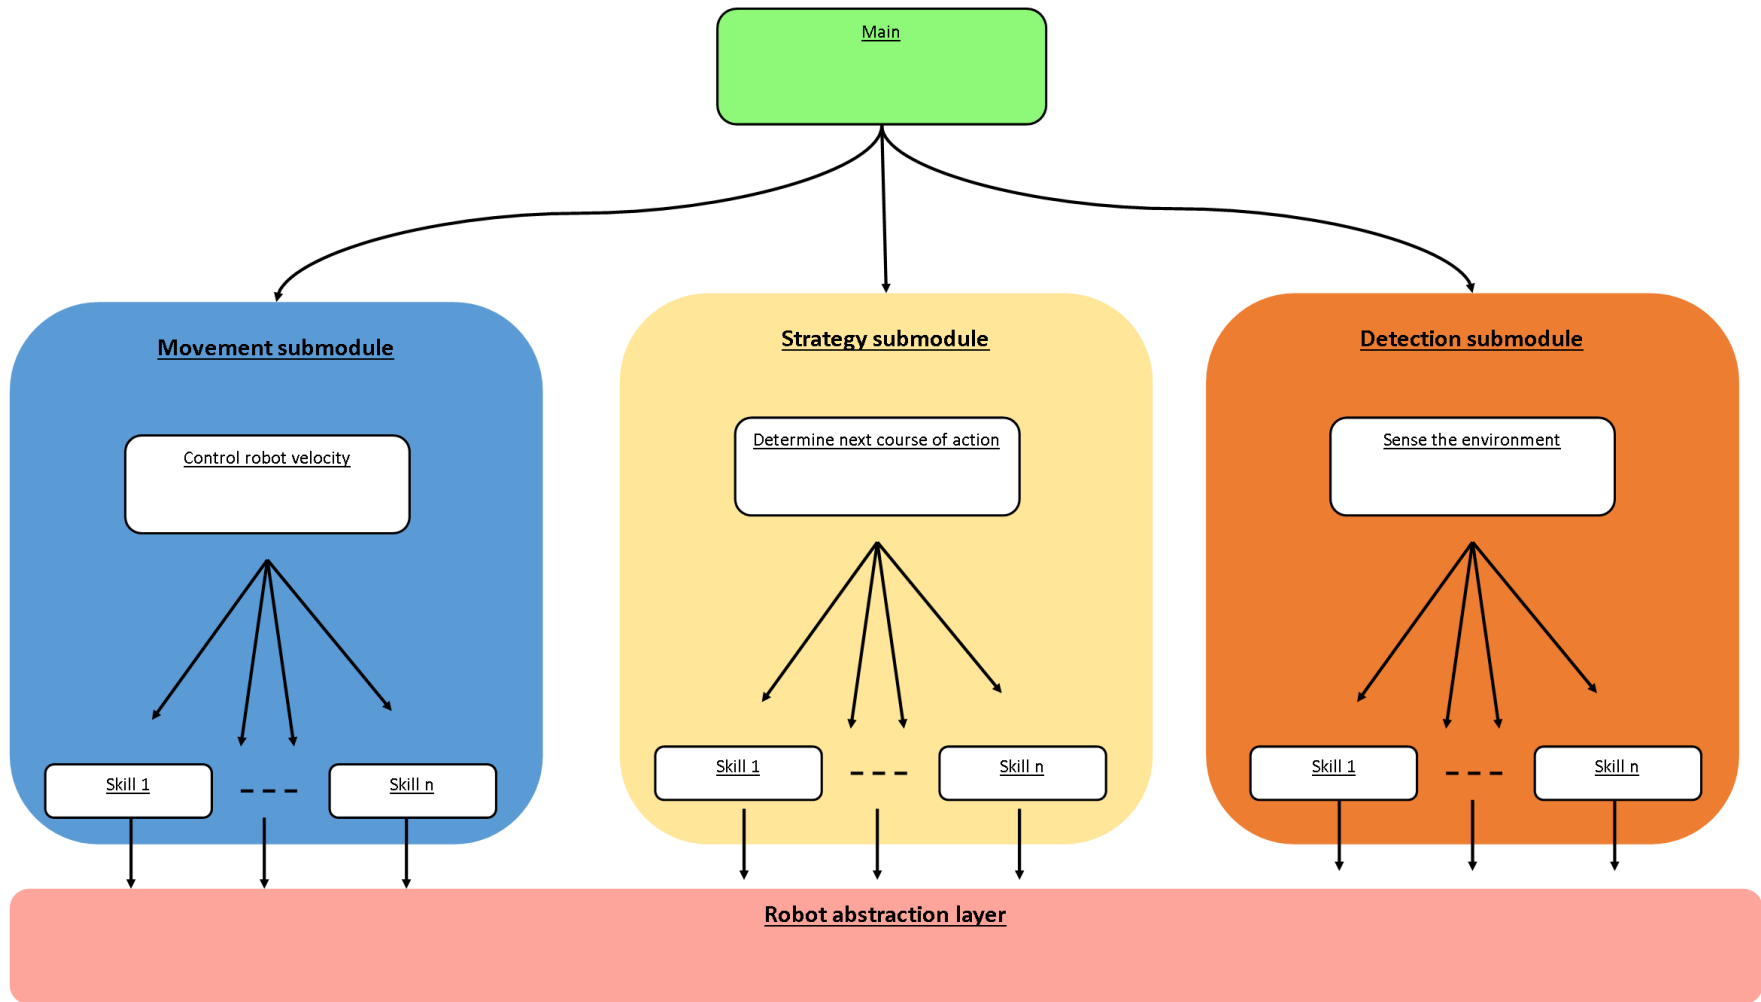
Main

Movement submodule

Control robot velocity

Skill 1

Skill n

Strategy submodule

Determine next course of action

Skill 1

Skill n

Detection submodule

Sense the environment

Skill 1

Skill n

Robot abstraction layer